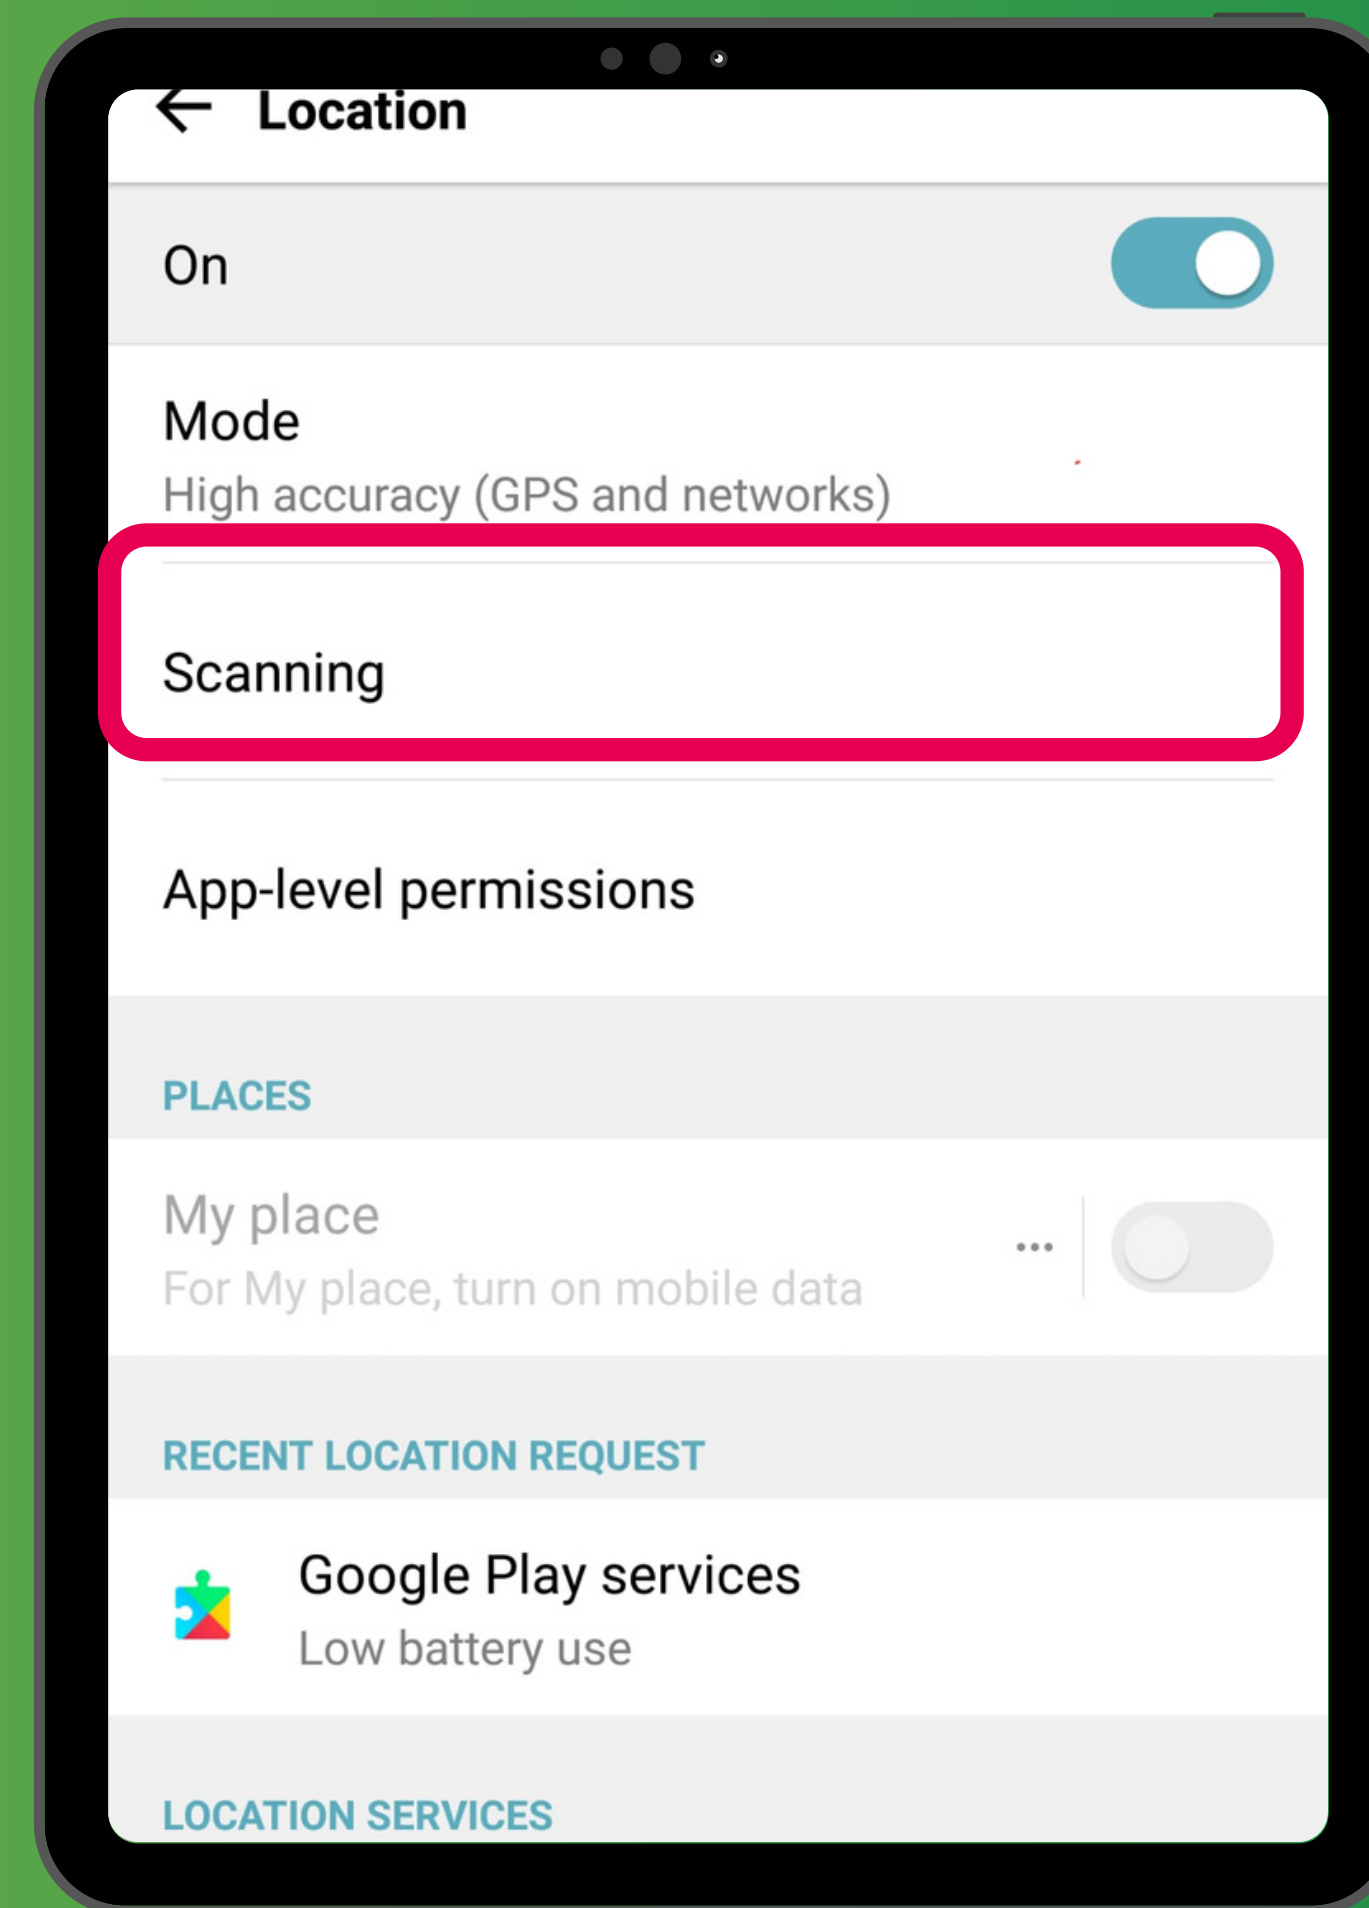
Location

On

Mode
High accuracy (GPS and networks)

Scanning

App-level permissions

PLACES

My place
For My place, turn on mobile data

RECENT LOCATION REQUEST

Google Play services
Low battery use

LOCATION SERVICES